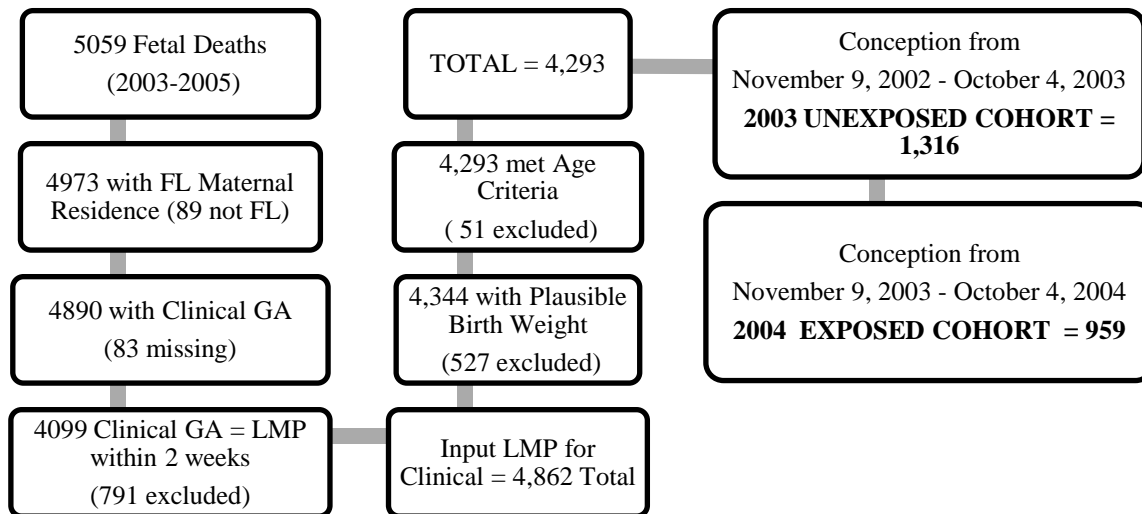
5059 Fetal Deaths (2003-2005)

4973 with FL Maternal Residence (89 not FL)

4890 with Clinical GA (83 missing)

4099 Clinical GA = LMP within 2 weeks (791 excluded)

Input LMP for Clinical = 4,862 Total

4,344 with Plausible Birth Weight (527 excluded)

4,293 met Age Criteria ( 51 excluded)

TOTAL = 4,293

Conception from November 9, 2002 - October 4, 2003 **2003 UNEXPOSED COHORT = 1,316**

Conception from November 9, 2003 - October 4, 2004 **2004 EXPOSED COHORT = 959**